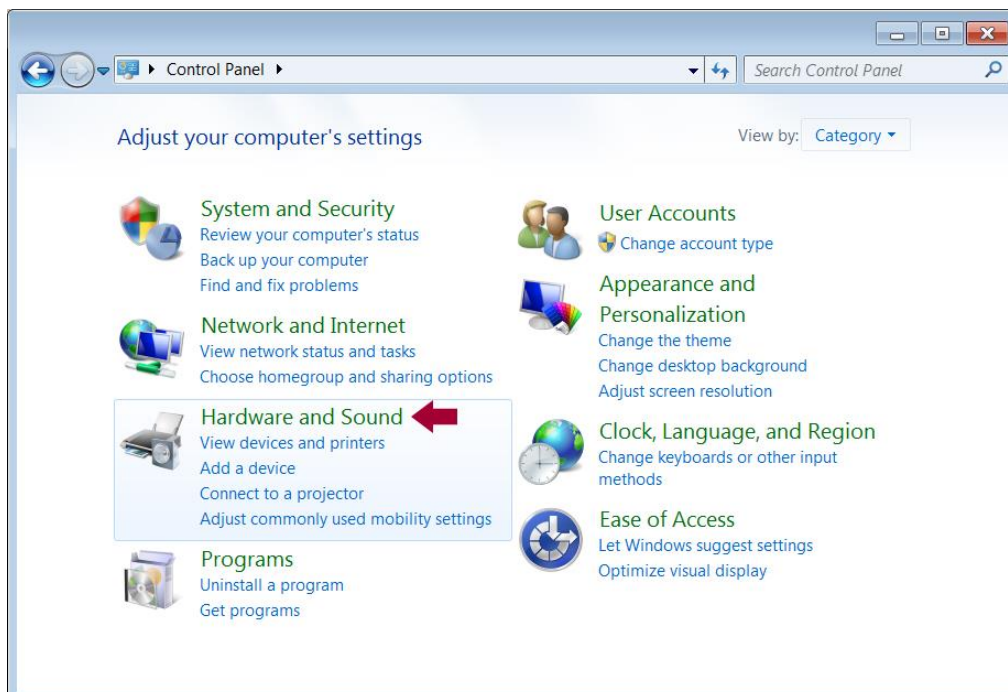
Control Panel

Search Control Panel

Adjust your computer's settings

View by: Category

System and Security
Review your computer's status
Back up your computer
Find and fix problems

Network and Internet
View network status and tasks
Choose homegroup and sharing options

Hardware and Sound
View devices and printers
Add a device
Connect to a projector
Adjust commonly used mobility settings

Programs
Uninstall a program
Get programs

User Accounts
Change account type

Appearance and Personalization
Change the theme
Change desktop background
Adjust screen resolution

Clock, Language, and Region
Change keyboards or other input methods

Ease of Access
Let Windows suggest settings
Optimize visual display